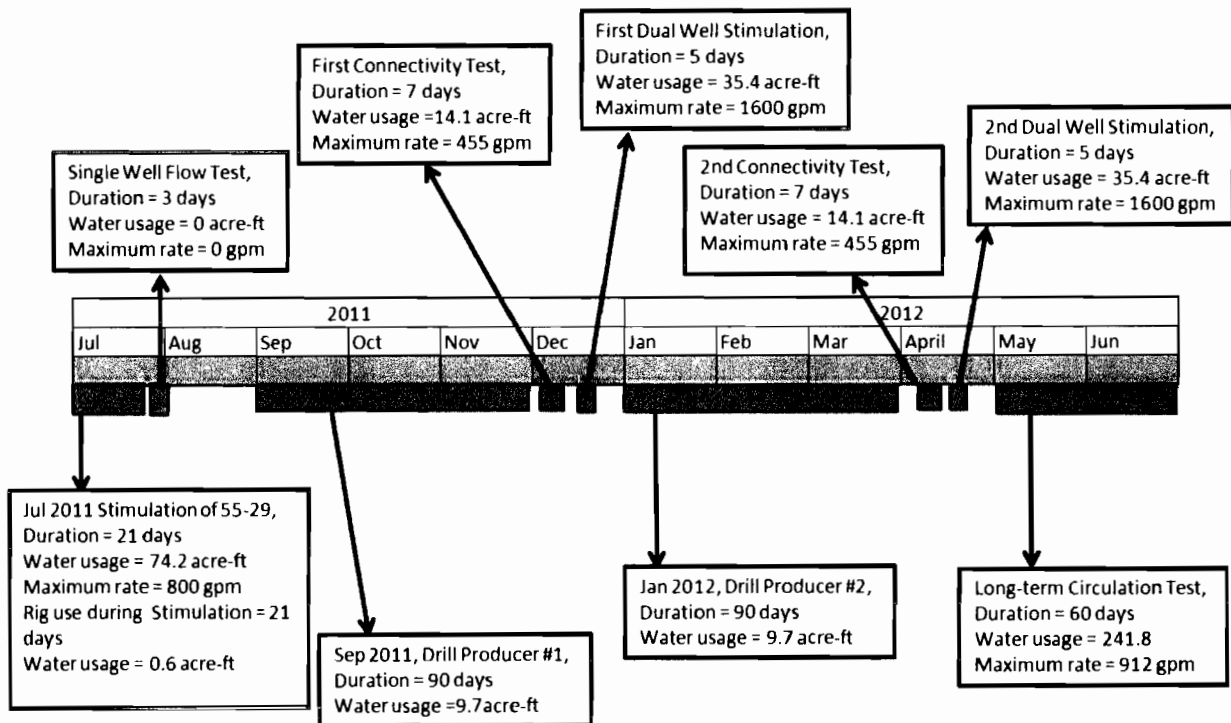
First Dual Well Stimulation,
Duration = 5 days
Water usage = 35.4 acre-ft
Maximum rate = 1600 gpm

First Connectivity Test,
Duration = 7 days
Water usage =14.1 acre-ft
Maximum rate = 455 gpm

2nd Dual Well Stimulation,
Duration = 5 days
Water usage = 35.4 acre-ft
Maximum rate = 1600 gpm

Single Well Flow Test,
Duration = 3 days
Water usage = 0 acre-ft
Maximum rate = 0 gpm

2nd Connectivity Test,
Duration = 7 days
Water usage = 14.1 acre-ft
Maximum rate = 455 gpm

| 2011 | | | | | | 2012 | | | | | |
|---|---|---|---|---|---|---|---|---|---|---|---|
| Jul | Aug | Sep | Oct | Nov | Dec | Jan | Feb | Mar | April | May | Jun |

Jul 2011 Stimulation of 55-29,
Duration = 21 days
Water usage = 74.2 acre-ft
Maximum rate = 800 gpm
Rig use during Stimulation = 21 days
Water usage = 0.6 acre-ft

Sep 2011, Drill Producer #1,
Duration = 90 days
Water usage =9.7acre-ft

Jan 2012, Drill Producer #2,
Duration = 90 days
Water usage = 9.7 acre-ft

Long-term Circulation Test,
Duration = 60 days
Water usage = 241.8
Maximum rate = 912 gpm